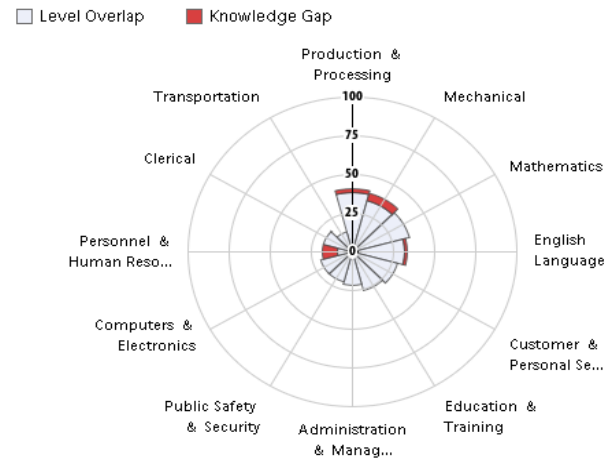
Level Overlap
Knowledge Gap

Production & Processing
Mechanical
Mathematics
English Language
Customer & Personal Se...
Education & Training
Administration & Manag...
Public Safety & Security
Computers & Electronics
Personnel & Human Reso...
Clerical
Transportation

100
75
50
25
0